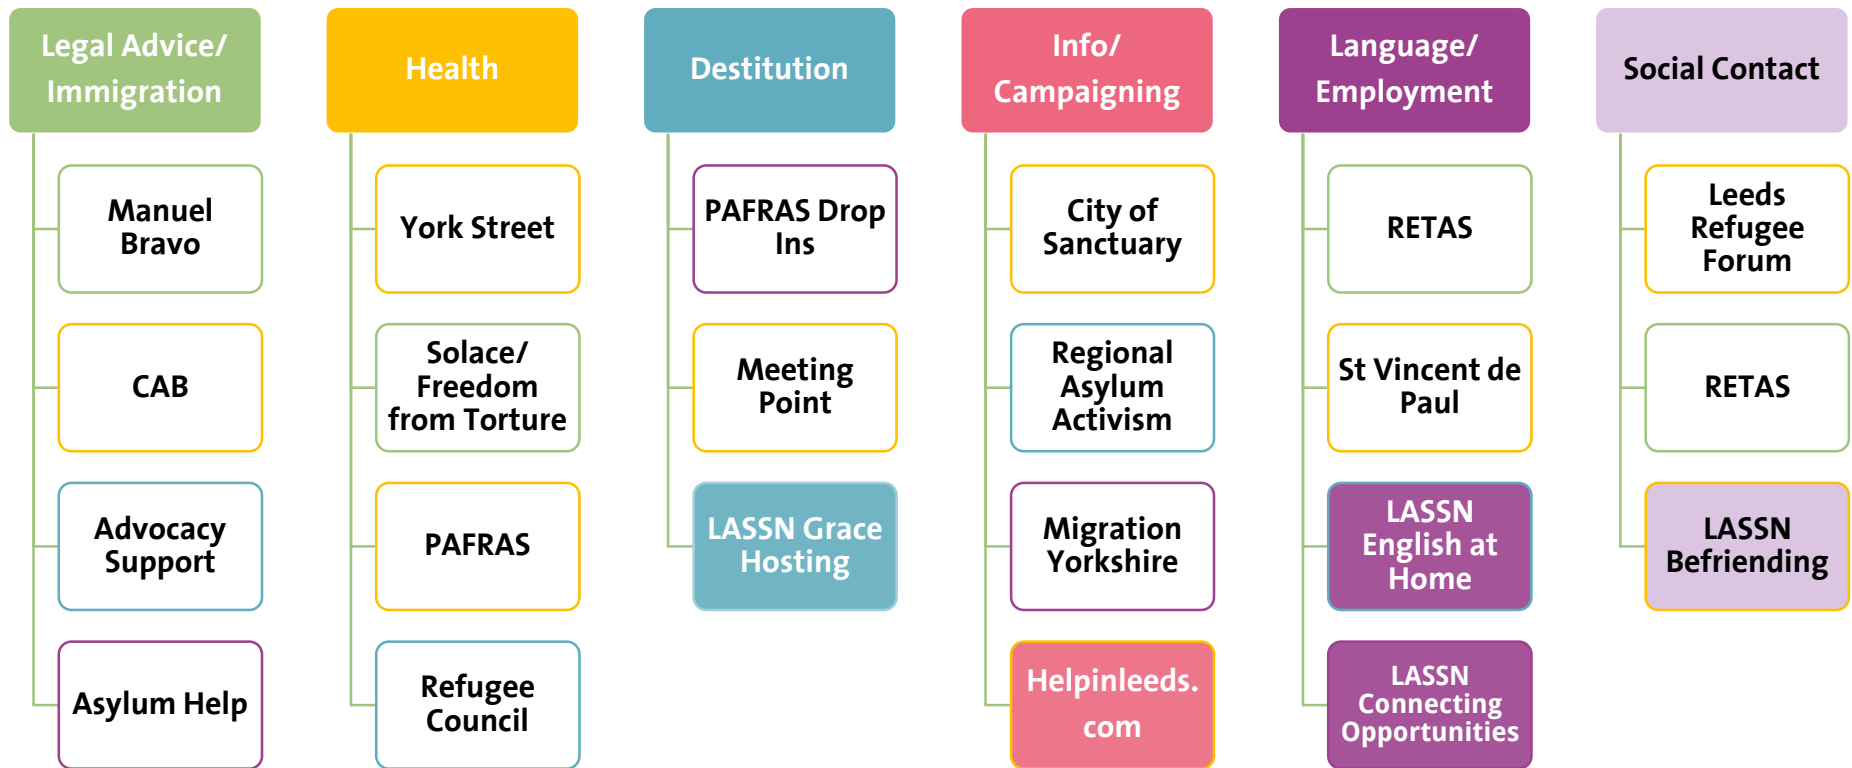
Legal Advice/ Immigration

Manuel Bravo

CAB

Advocacy Support

Asylum Help

Health

York Street

Solace/ Freedom from Torture

PAFRAS

Refugee Council

Destitution

PAFRAS Drop Ins

Meeting Point

LASSN Grace Hosting

Info/ Campaigning

City of Sanctuary

Regional Asylum Activism

Migration Yorkshire

Helpinleeds.com

Language/ Employment

RETAS

St Vincent de Paul

LASSN English at Home

LASSN Connecting Opportunities

Social Contact

Leeds Refugee Forum

RETAS

LASSN Befriending